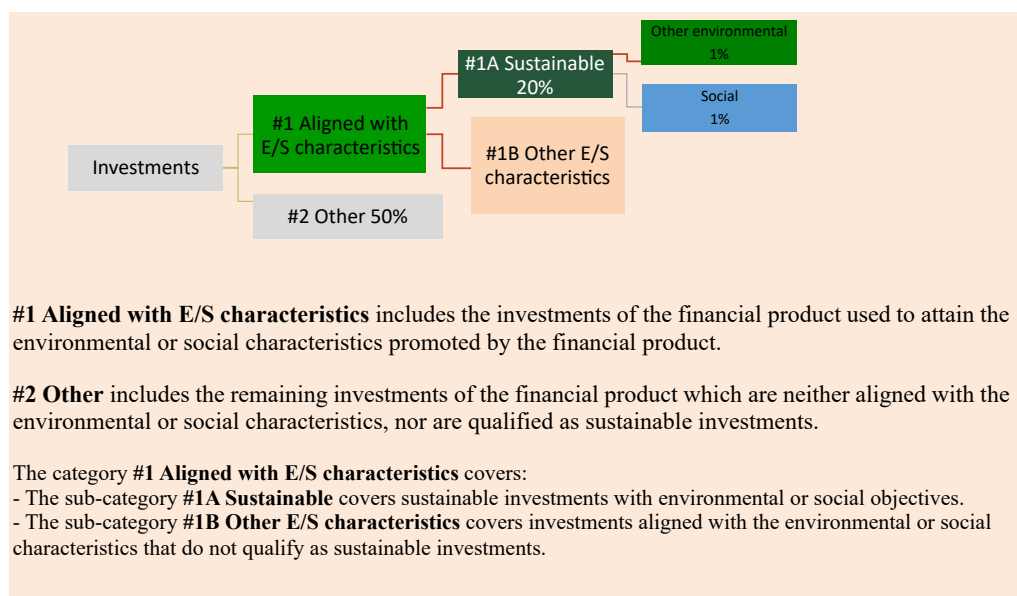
Investments

#1 Aligned with E/S characteristics

#2 Other 50%

#1A Sustainable 20%

#1B Other E/S characteristics

Other environmental 1%

Social 1%

**#1 Aligned with E/S characteristics** includes the investments of the financial product used to attain the environmental or social characteristics promoted by the financial product.

**#2 Other** includes the remaining investments of the financial product which are neither aligned with the environmental or social characteristics, nor are qualified as sustainable investments.

The category **#1 Aligned with E/S characteristics** covers:
- The sub-category **#1A Sustainable** covers sustainable investments with environmental or social objectives.
- The sub-category **#1B Other E/S characteristics** covers investments aligned with the environmental or social characteristics that do not qualify as sustainable investments.